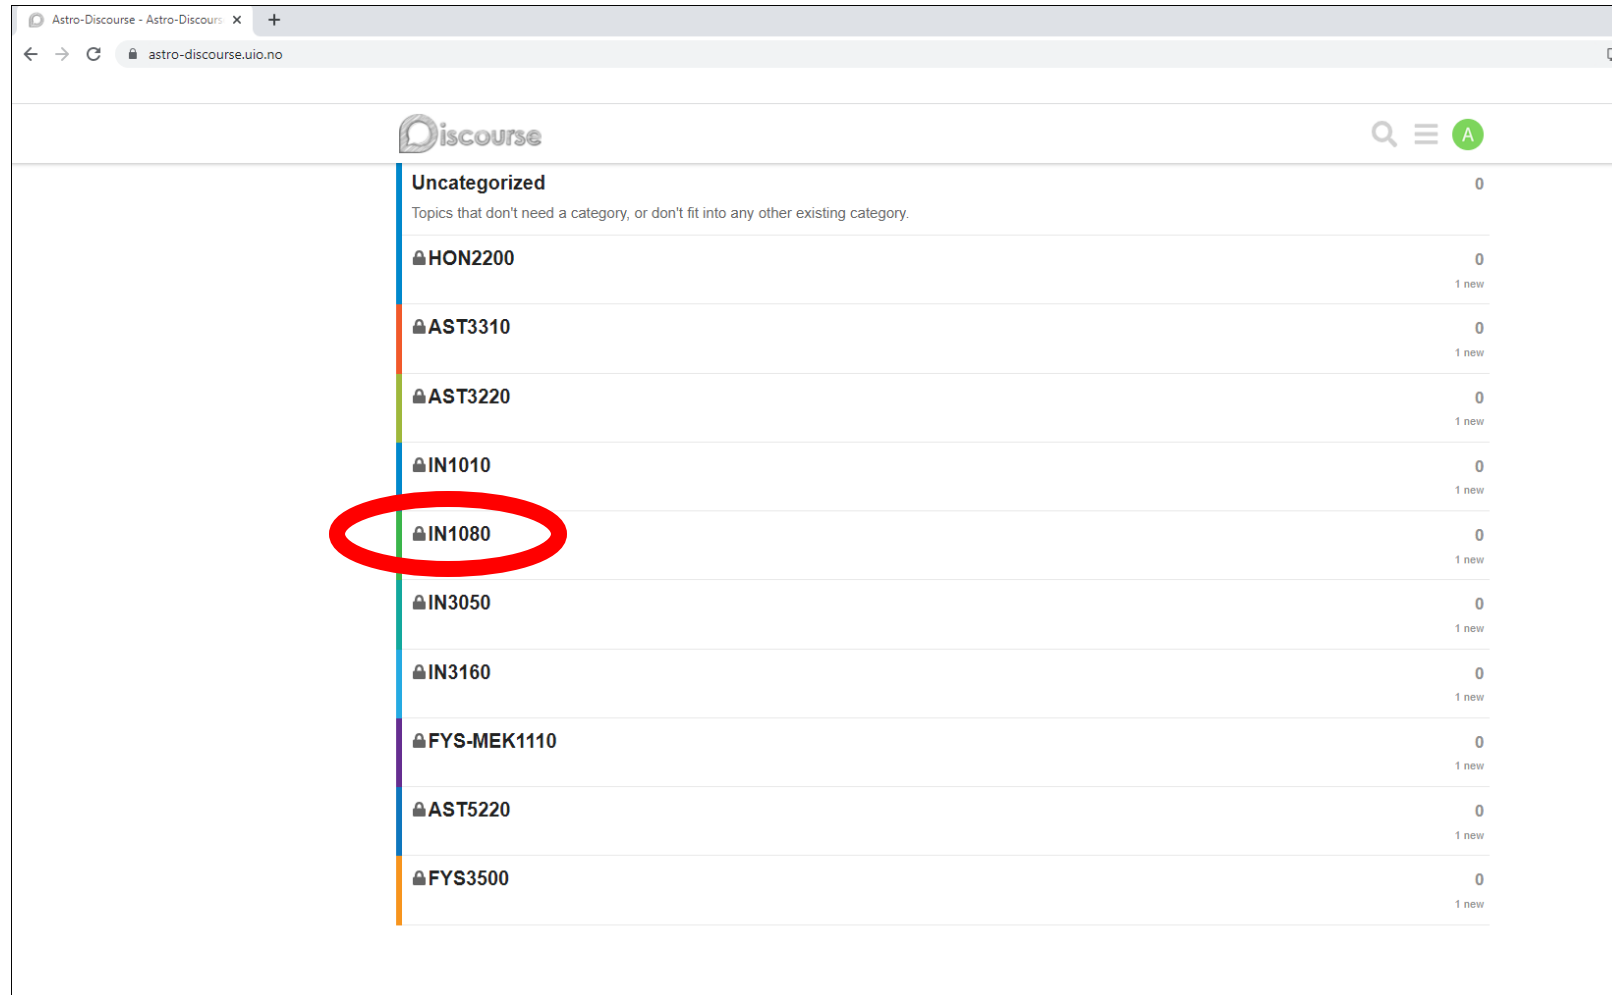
Astro-Discourse - Astro-Discours ×

astro-discourse.uio.no

Discourse

A

| | |
|---|---|
| Uncategorized<br>Topics that don't need a category, or don't fit into any other existing category. | 0 |
| HON2200 | 0<br>1 new |
| AST3310 | 0<br>1 new |
| AST3220 | 0<br>1 new |
| IN1010 | 0<br>1 new |
| IN1080 | 0<br>1 new |
| IN3050 | 0<br>1 new |
| IN3160 | 0<br>1 new |
| FYS-MEK1110 | 0<br>1 new |
| AST5220 | 0<br>1 new |
| FYS3500 | 0<br>1 new |